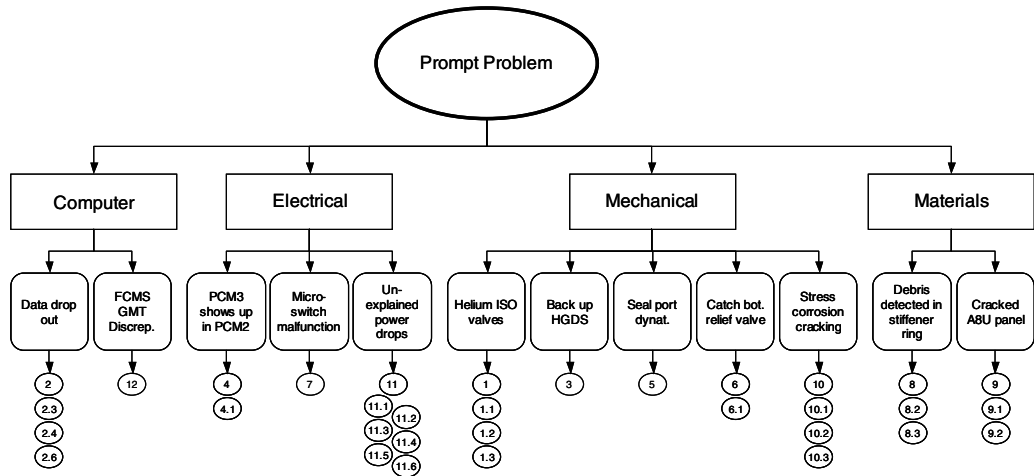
Prompt Problem

Computer

Data drop out

2
2.3
2.4
2.6

FCMS GMT Discrep.

12

Electrical

PCM3 shows up in PCM2

4
4.1

Microswitch malfunction

7

Unexplained power drops

11
11.1
11.2
11.3
11.4
11.5
11.6

Mechanical

Helium ISO valves

1
1.1
1.2
1.3

Back up HGDS

3

Seal port dynat.

5

Catch bot. relief valve

6
6.1

Stress corrosion cracking

10
10.1
10.2
10.3

Materials

Debris detected in stiffener ring

8
8.2
8.3

Cracked A8U panel

9
9.1
9.2